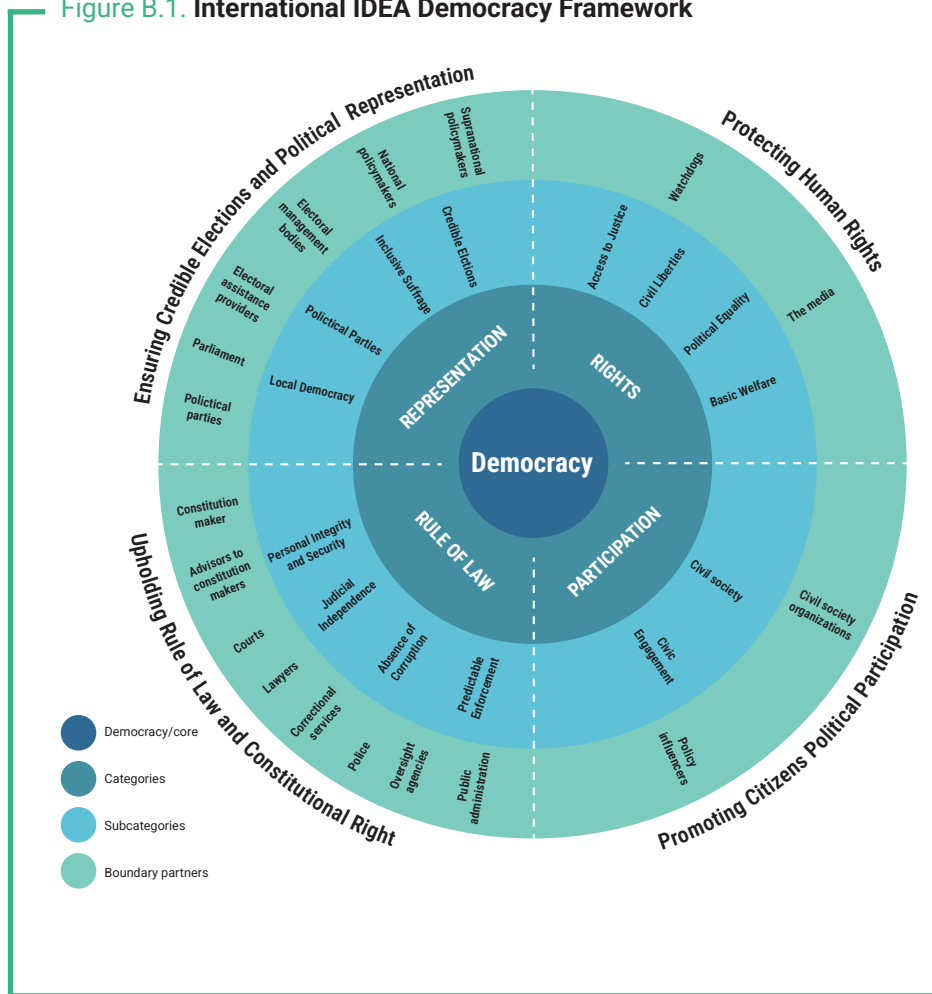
Figure B.1. International IDEA Democracy Framework

Ensuring Credible Elections and Political Representation

Supranational policymakers

National policymakers

Electoral management bodies

Electoral assistance providers

Parliament

Polictical parties

Credible Elections

Inclusive Suffrage

Polictical Parties

Local Democracy

REPRESENTATION

Protecting Human Rights

Watchdogs

The media

Access to Justice

Civil Liberties

Political Equality

Basic Welfare

RIGHTS

Democracy

RULE OF LAW

PARTICIPATION

Constitution maker

Advisors to constitution makers

Courts

Lawyers

Correctional services

Police

Oversight agencies

Public administration

Personal Integrity and Security

Judicial Independence

Absence of Corruption

Predictable Enforcement

Civil society

Civic Engagement

Civil society organizations

Policy influencers

Upholding Rule of Law and Constitutional Right

Promoting Citizens Political Participation

Democracy/core

Categories

Subcategories

Boundary partners